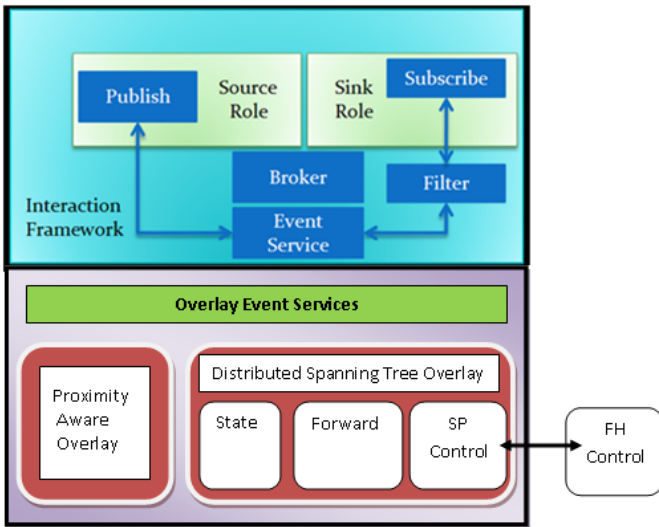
Publish

Source Role

Sink Role

Subscribe

Broker

Filter

Interaction Framework

Event Service

Overlay Event Services

Proximity Aware Overlay

Distributed Spanning Tree Overlay

State

Forward

SP Control

FH Control